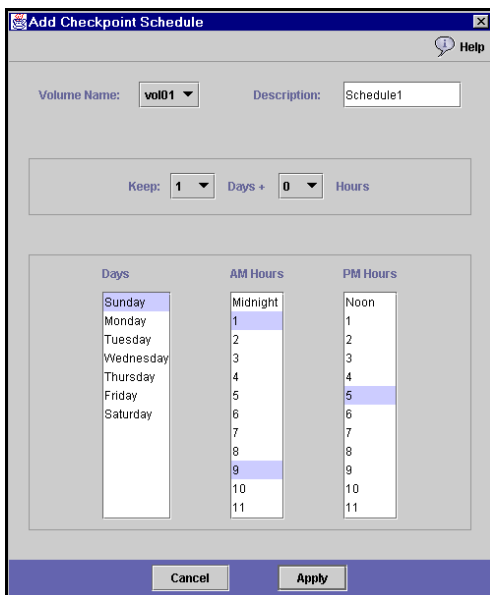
Add Checkpoint Schedule

Help

Volume Name: vol01

Description: Schedule1

Keep: 1 Days + 0 Hours

Days
Sunday
Monday
Tuesday
Wednesday
Thursday
Friday
Saturday

AM Hours
Midnight
1
2
3
4
5
6
7
8
9
10
11

PM Hours
Noon
1
2
3
4
5
6
7
8
9
10
11

Cancel

Apply